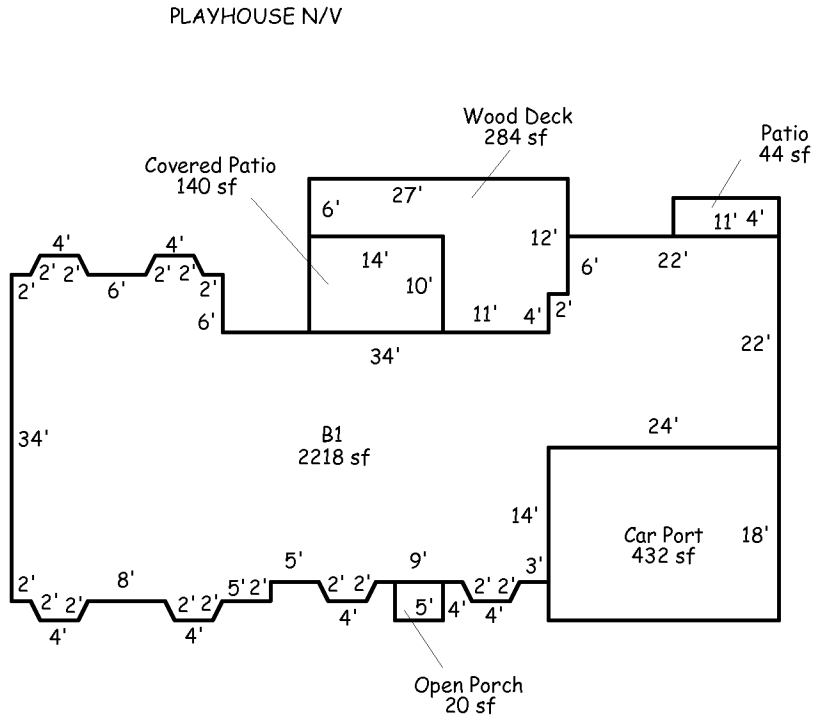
PLAYHOUSE N/V

Wood Deck
284 sf

Patio
44 sf

Covered Patio
140 sf

6'
27'
12'
11'
4'
14'
10'
6'
22'
4'
4'
2'
2'
2'
2'
2'
6'
2'
2'
6'
11'
4'
2'
34'
22'

34'

B1
2218 sf

24'

14'

Car Port
432 sf

18'

2'
2'
2'
8'
2'
2'
5'
2'
5'
2'
2'
9'
2'
2'
3'
4'
4'
4'
5'
4'
4'

Open Porch
20 sf